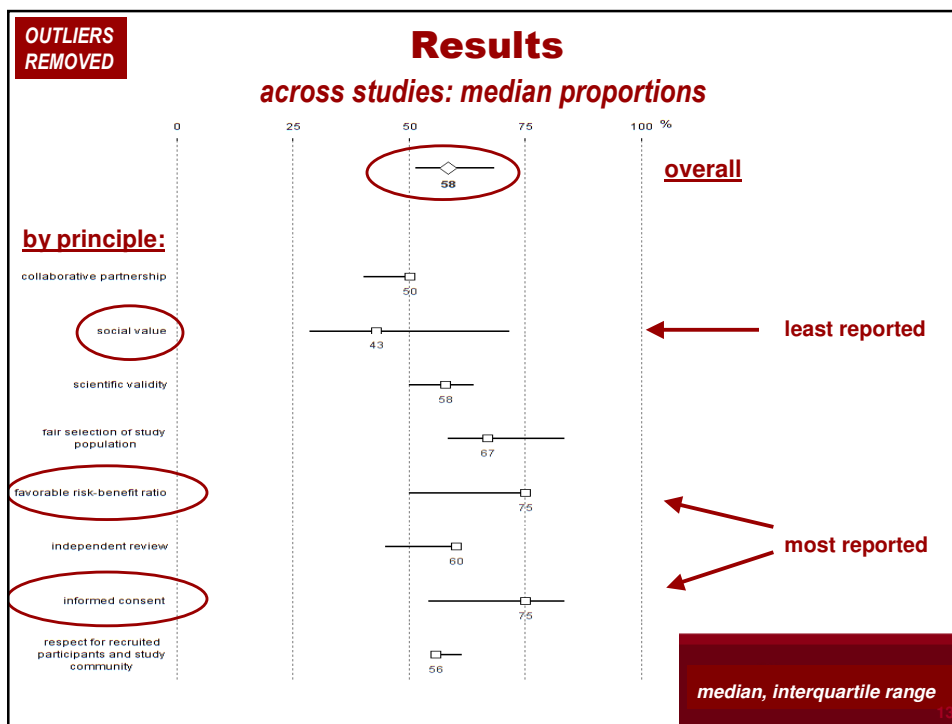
OUTLIERS REMOVED

Results

across studies: median proportions

0 25 50 75 100 %

58

overall

by principle:

collaborative partnership

50

social value

43

least reported

scientific validity

58

fair selection of study population

67

favorable risk-benefit ratio

75

independent review

60

most reported

informed consent

75

respect for recruited participants and study community

56

median, interquartile range